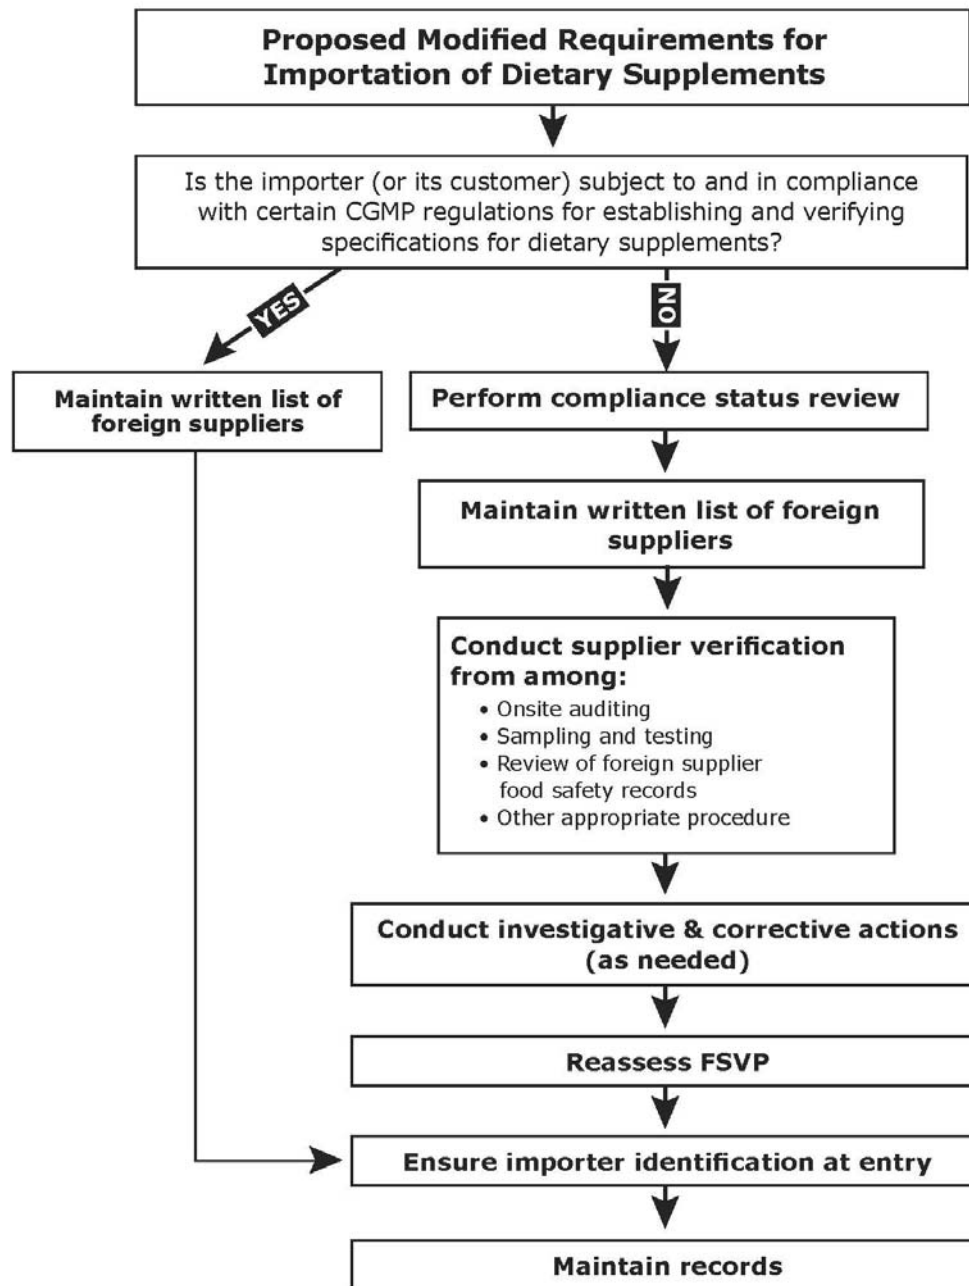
Proposed Modified Requirements for Importation of Dietary Supplements

Is the importer (or its customer) subject to and in compliance with certain CGMP regulations for establishing and verifying specifications for dietary supplements?

YES

NO

Maintain written list of foreign suppliers

Perform compliance status review

Maintain written list of foreign suppliers

Conduct supplier verification from among:
• Onsite auditing
• Sampling and testing
• Review of foreign supplier food safety records
• Other appropriate procedure

Conduct investigative & corrective actions (as needed)

Reassess FSVP

Ensure importer identification at entry

Maintain records